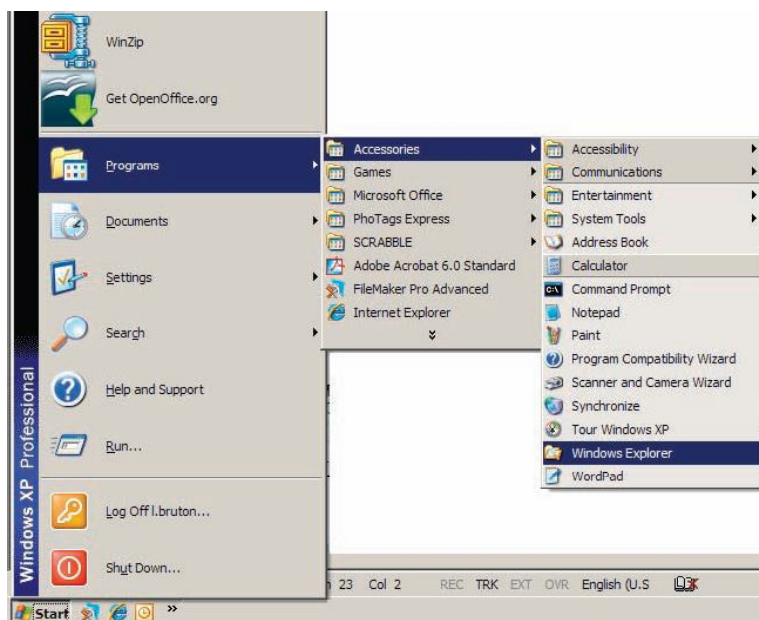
WinZip

Get OpenOffice.org

Programs

Documents

Settings

Search

Help and Support

Run...

Log Off l.bruton...

Shut Down...

Windows XP Professional

Accessories
Games
Microsoft Office
PhoTags Express
SCRABBLE
Adobe Acrobat 6.0 Standard
FileMaker Pro Advanced
Internet Explorer

Accessibility
Communications
Entertainment
System Tools
Address Book
Calculator
Command Prompt
Notepad
Paint
Program Compatibility Wizard
Scanner and Camera Wizard
Synchronize
Tour Windows XP
Windows Explorer
WordPad

n 23 Col 2 REC TRK EXT OVR English (U.S

Start »